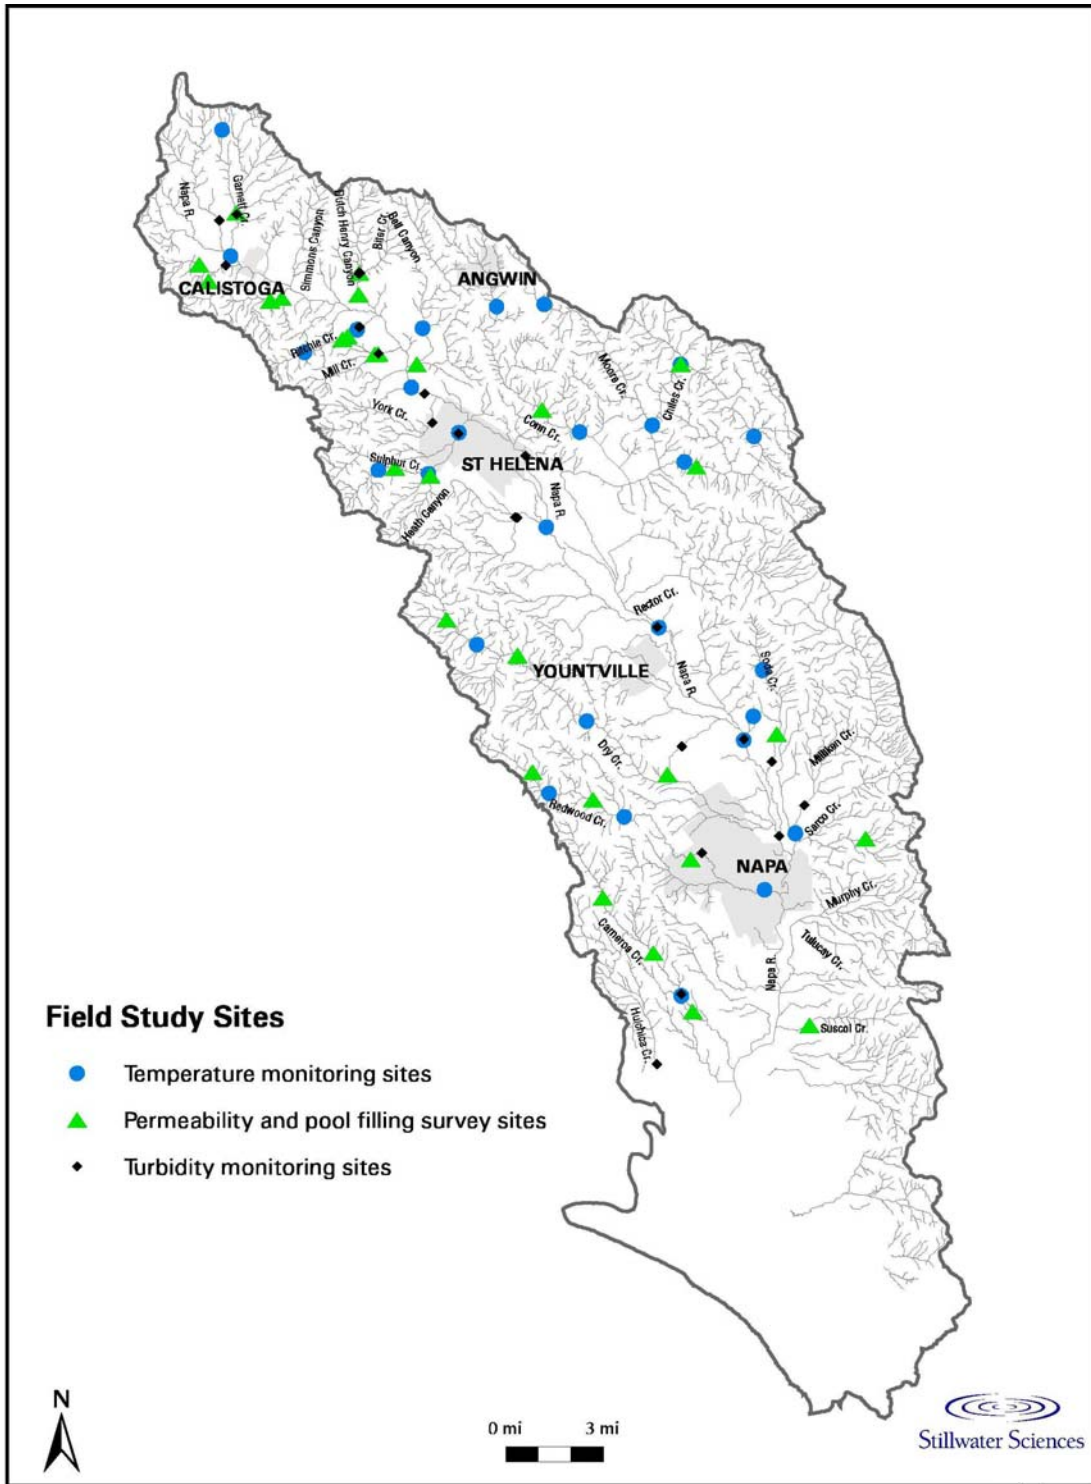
Napa R.
Garnett Cr.
Simmons Canyon
Dutch Henry Canyon
Biter Cr.
Bell Canyon
CALISTOGA
ANGWIN
Ritchie Cr.
Mill Cr.
Moore Cr.
Chiles Cr.
York Cr.
Conn Cr.
Sulphur Cr.
ST HELENA
Heath Canyon
Napa R.
Rector Cr.
YOUNTVILLE
Napa R.
Soda Cr.
Dry Cr.
Milliken Cr.
Redwood Cr.
Sarco Cr.
NAPA
Murphy Cr.
Carneros Cr.
Tulucay Cr.
Napa R.
Huichica Cr.
Suscol Cr.

Field Study Sites
Temperature monitoring sites
Permeability and pool filling survey sites
Turbidity monitoring sites

N
0 mi
3 mi
Stillwater Sciences